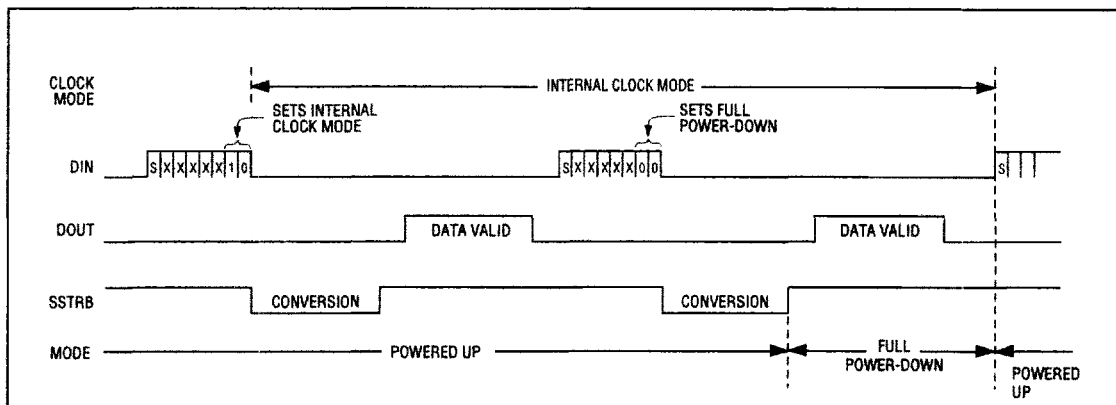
CLOCK MODE

INTERNAL CLOCK MODE

SETS INTERNAL CLOCK MODE

SETS FULL POWER-DOWN

DIN

S X X X X X 1 0

S X X X X X 0 0

S

DOUT

DATA VALID

DATA VALID

SSTRB

CONVERSION

CONVERSION

MODE

POWERED UP

FULL POWER-DOWN

POWERED UP